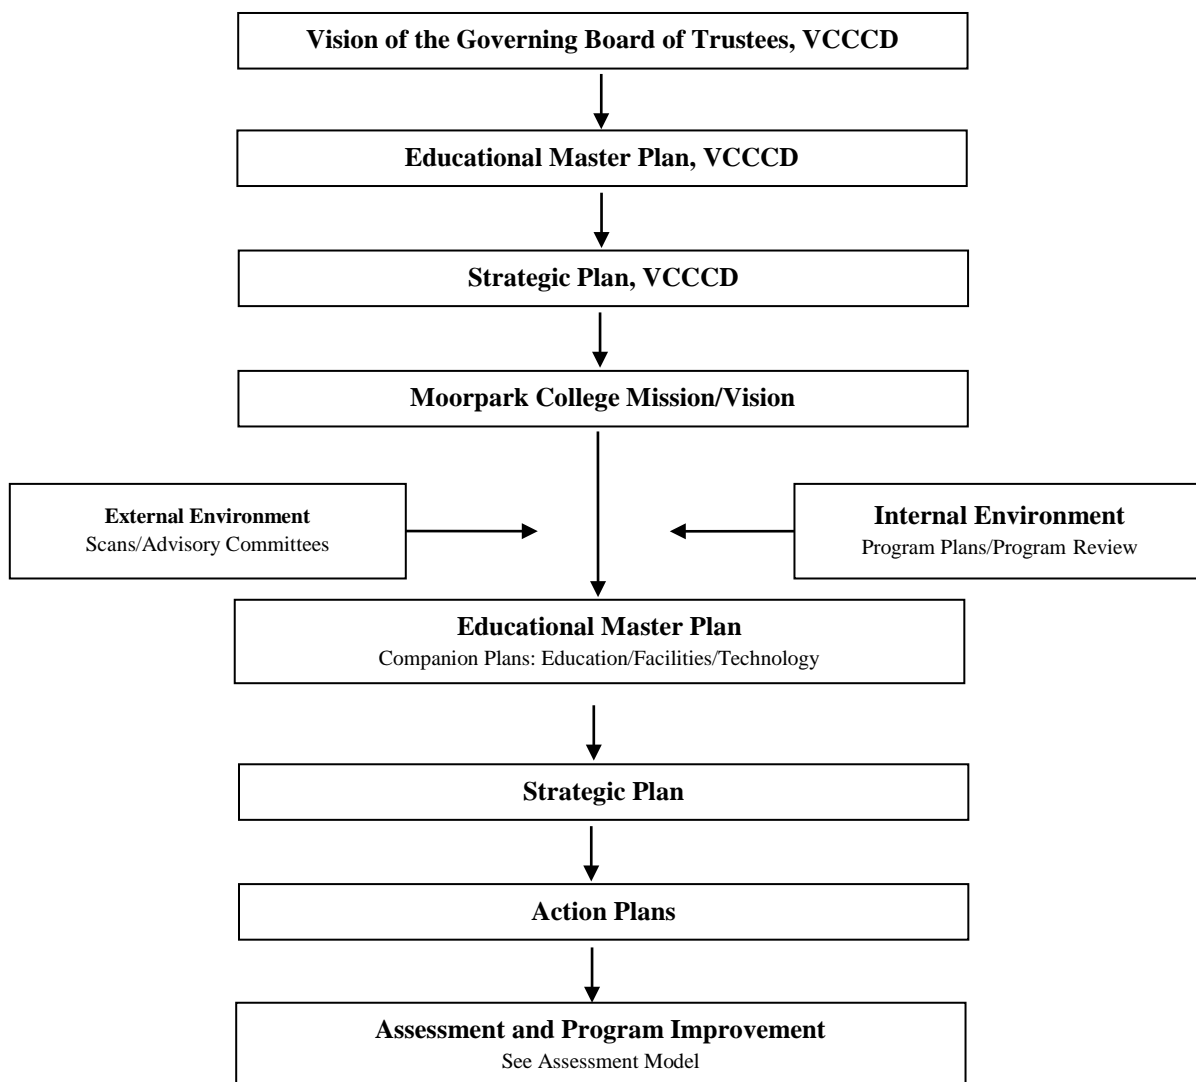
Vision of the Governing Board of Trustees, VCCCD

Educational Master Plan, VCCCD

Strategic Plan, VCCCD

Moorpark College Mission/Vision

External Environment
Scans/Advisory Committees

Internal Environment
Program Plans/Program Review

Educational Master Plan
Companion Plans: Education/Facilities/Technology

Strategic Plan

Action Plans

Assessment and Program Improvement
See Assessment Model